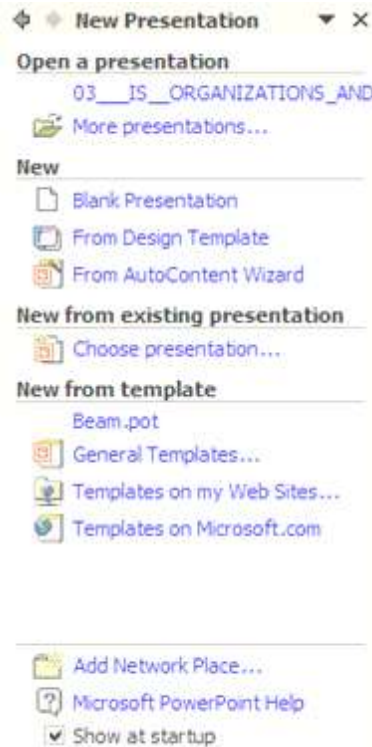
New Presentation

Open a presentation

03___IS__ORGANIZATIONS_AND

More presentations...

New

Blank Presentation

From Design Template

From AutoContent Wizard

New from existing presentation

Choose presentation...

New from template

Beam.pot

General Templates...

Templates on my Web Sites...

Templates on Microsoft.com

Add Network Place...

Microsoft PowerPoint Help

Show at startup